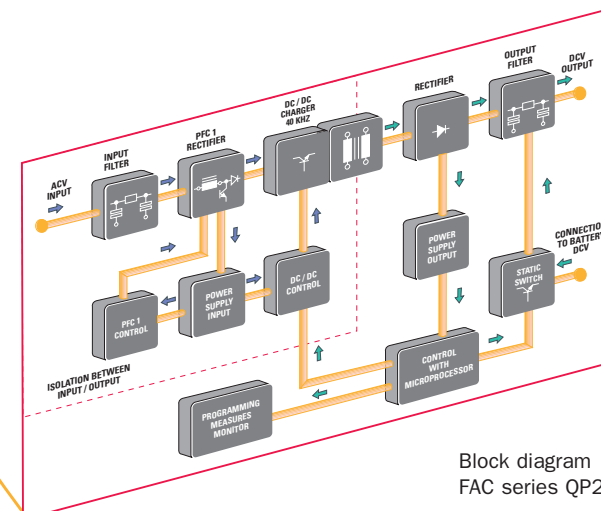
ACV INPUT

INPUT FILTER

PFC 1 RECTIFIER

DC / DC CHARGER 40 KHZ

RECTIFIER

OUTPUT FILTER

DCV OUTPUT

PFC 1 CONTROL

POWER SUPPLY INPUT

DC / DC CONTROL

POWER SUPPLY OUTPUT

STATIC SWITCH

CONNECTION TO BATTERY DCV

ISOLATION BETWEEN INPUT / OUTPUT

CONTROL WITH MICROPROCESSOR

PROGRAMMING MEASURES MONITOR

Block diagram
FAC series QP2